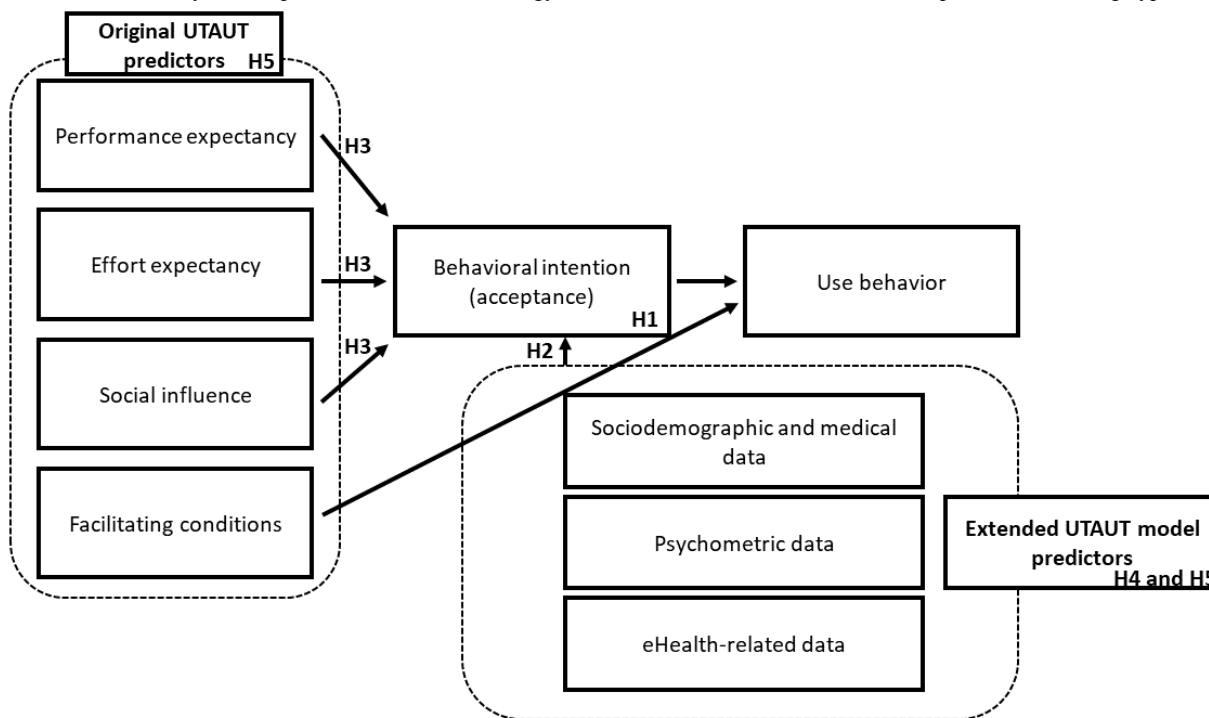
Original UTAUT predictors H5

Performance expectancy

Effort expectancy

Social influence

Facilitating conditions

H3

H3

H3

Behavioral intention (acceptance)

H1

H2

Use behavior

Sociodemographic and medical data

Psychometric data

eHealth-related data

Extended UTAUT model predictors H4 and H5